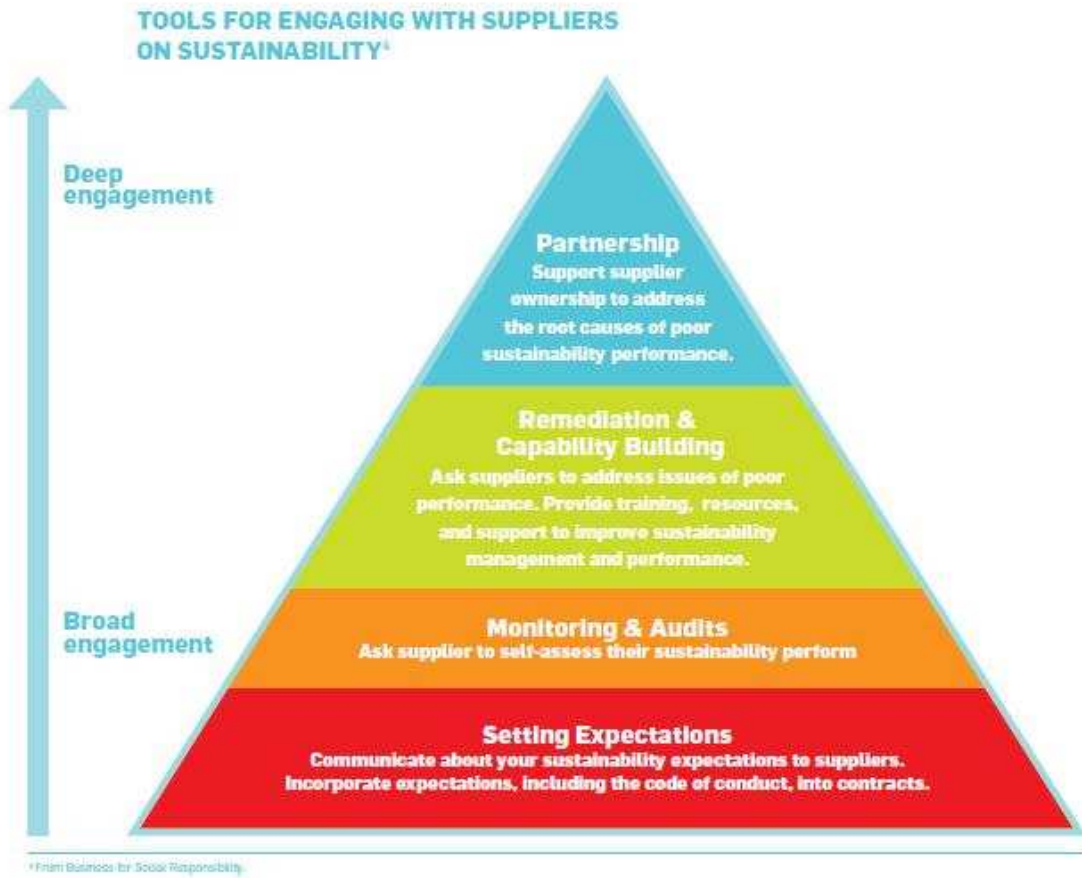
TOOLS FOR ENGAGING WITH SUPPLIERS ON SUSTAINABILITY$^{4}$

Deep engagement

Broad engagement

Partnership
Support supplier ownership to address the root causes of poor sustainability performance.

Remediation & Capability Building
Ask suppliers to address issues of poor performance. Provide training, resources, and support to improve sustainability management and performance.

Monitoring & Audits
Ask supplier to self-assess their sustainability perform

Setting Expectations
Communicate about your sustainability expectations to suppliers. Incorporate expectations, including the code of conduct, into contracts.

$^{4}$From Business for Social Responsibility.